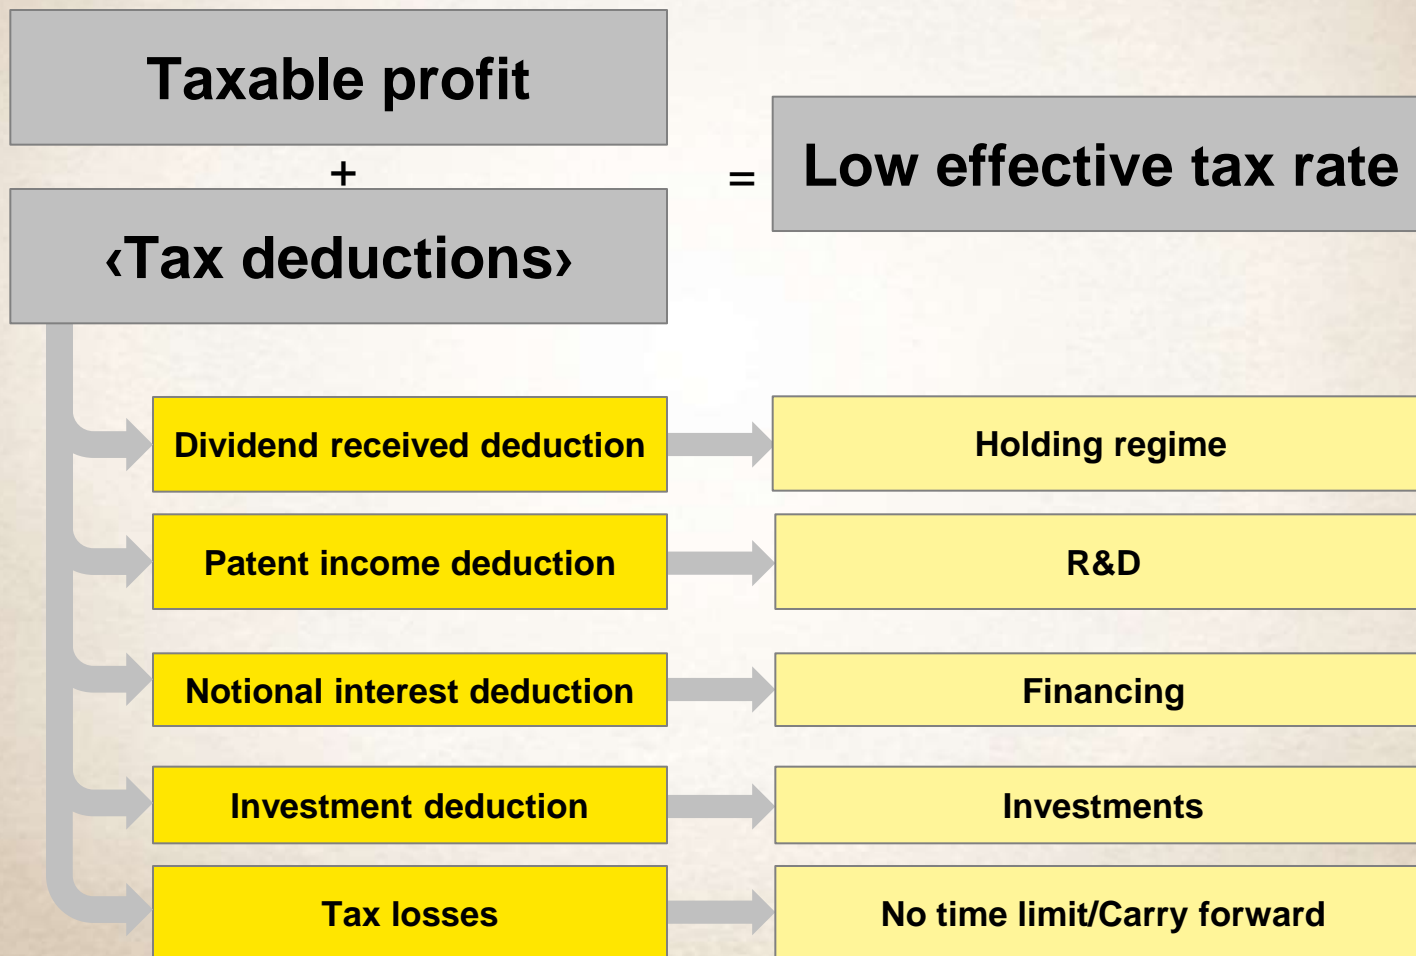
Taxable profit

+

‹Tax deductions›

=

Low effective tax rate

Dividend received deduction

Holding regime

Patent income deduction

R&D

Notional interest deduction

Financing

Investment deduction

Investments

Tax losses

No time limit/Carry forward